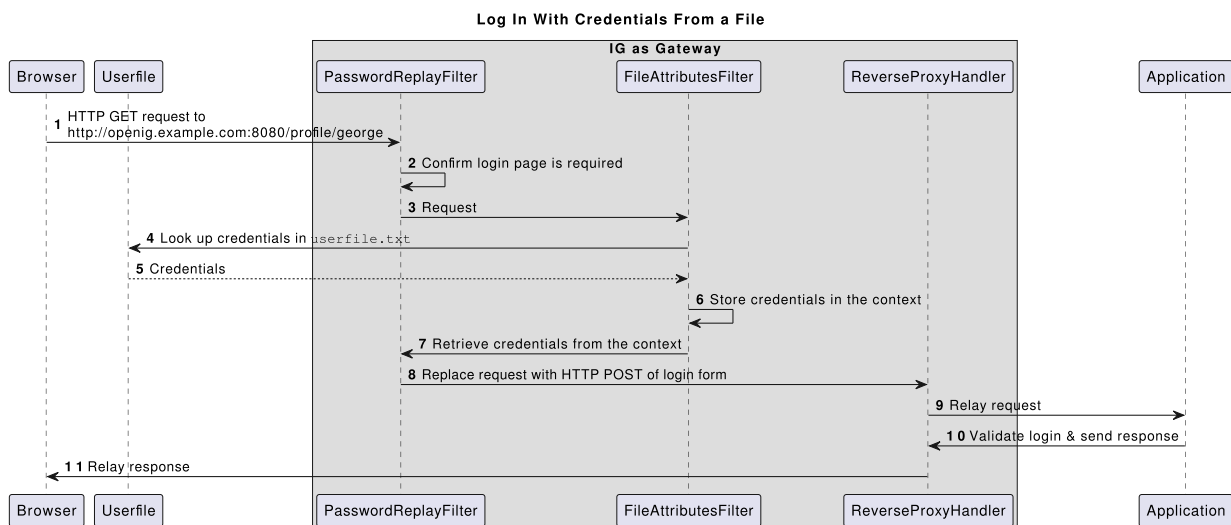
Log In With Credentials From a File

IG as Gateway

Browser
Userfile
PasswordReplayFilter
FileAttributesFilter
ReverseProxyHandler
Application

1 HTTP GET request to http://openig.example.com:8080/profile/george

2 Confirm login page is required

3 Request

4 Look up credentials in userfile.txt

5 Credentials

6 Store credentials in the context

7 Retrieve credentials from the context

8 Replace request with HTTP POST of login form

9 Relay request

1 0 Validate login & send response

1 1 Relay response

Browser
Userfile
PasswordReplayFilter
FileAttributesFilter
ReverseProxyHandler
Application